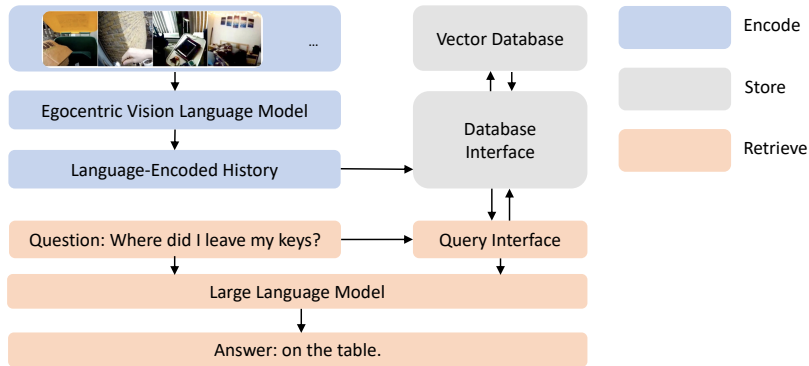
...

Egocentric Vision Language Model

Language-Encoded History

Vector Database

Database Interface

Encode

Store

Retrieve

Question: Where did I leave my keys?

Query Interface

Large Language Model

Answer: on the table.